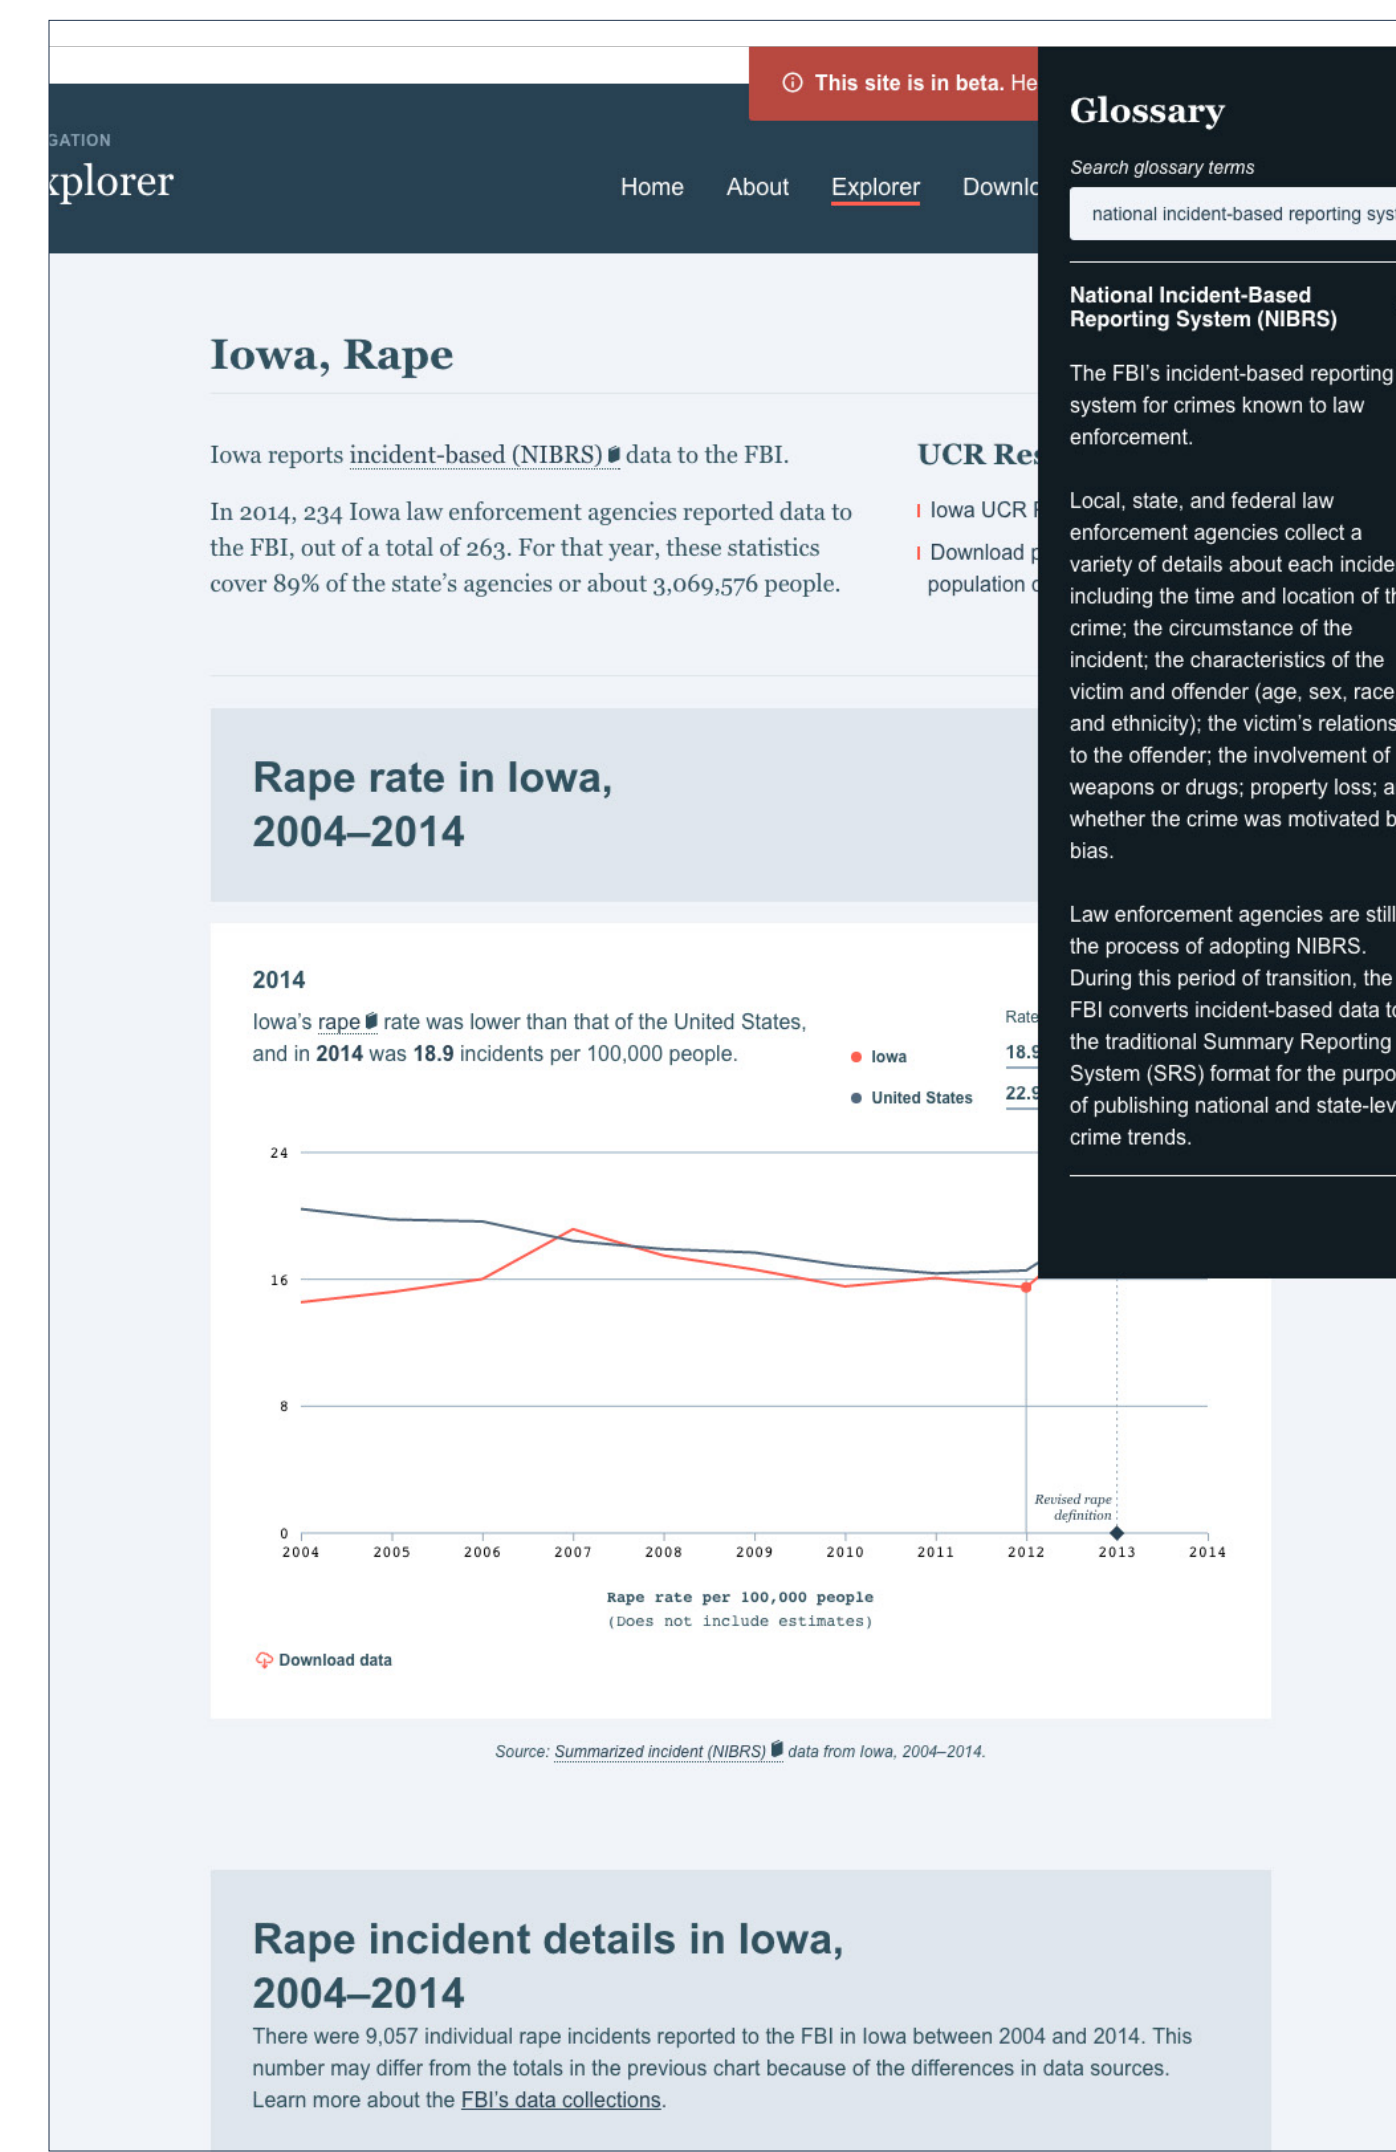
This site is in beta. He

GATION

xplorer

Home About Explorer Downlo

Glossary

Search glossary terms

national incident-based reporting syst

National Incident-Based Reporting System (NIBRS)

The FBI's incident-based reporting system for crimes known to law enforcement.

Local, state, and federal law enforcement agencies collect a variety of details about each incide including the time and location of th crime; the circumstance of the incident; the characteristics of the victim and offender (age, sex, race and ethnicity); the victim's relations to the offender; the involvement of weapons or drugs; property loss; a whether the crime was motivated b bias.

Law enforcement agencies are still the process of adopting NIBRS. During this period of transition, the FBI converts incident-based data to the traditional Summary Reporting System (SRS) format for the purpo of publishing national and state-lev crime trends.

Iowa, Rape

Iowa reports incident-based (NIBRS) data to the FBI.

In 2014, 234 Iowa law enforcement agencies reported data to the FBI, out of a total of 263. For that year, these statistics cover 89% of the state's agencies or about 3,069,576 people.

UCR Res

Iowa UCR F

Download p population c

Rape rate in Iowa, 2004–2014

2014

Iowa's rape rate was lower than that of the United States, and in 2014 was 18.9 incidents per 100,000 people.

Rate

Iowa 18.9

United States 22.9

24

16

8

0

2004 2005 2006 2007 2008 2009 2010 2011 2012 2013 2014

Revised rape definition

Rape rate per 100,000 people
(Does not include estimates)

Download data

Source: Summarized incident (NIBRS) data from Iowa, 2004–2014.

Rape incident details in Iowa, 2004–2014

There were 9,057 individual rape incidents reported to the FBI in Iowa between 2004 and 2014. This number may differ from the totals in the previous chart because of the differences in data sources. Learn more about the FBI's data collections.